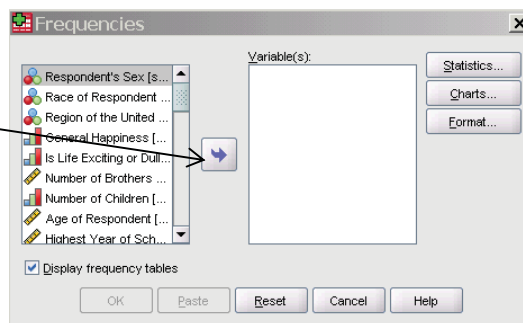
Frequencies

Respondent's Sex [s...
Race of Respondent ...
Region of the United ...
General Happiness [...
Is Life Exciting or Dull...
Number of Brothers ...
Number of Children [...
Age of Respondent [...
Highest Year of Sch...

Variable(s):

Statistics...
Charts...
Format...

Display frequency tables

OK
Paste
Reset
Cancel
Help